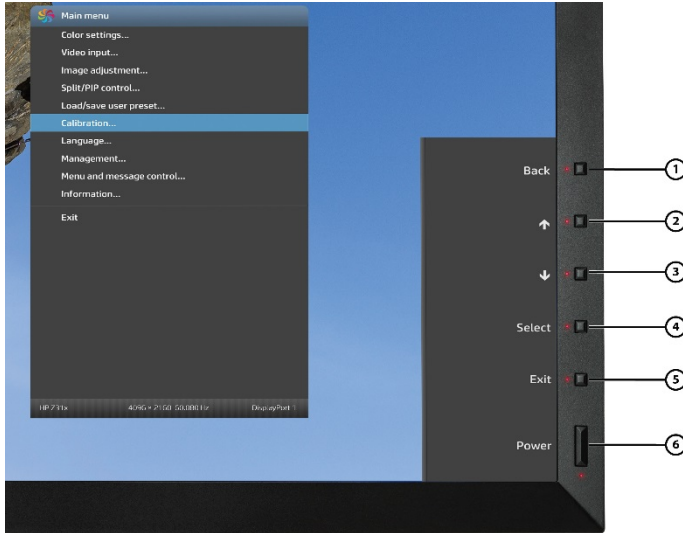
Main menu
Color settings...
Video input...
Image adjustment...
Split/PIP control...
Load/save user preset...
Calibration...
Language...
Management...
Menu and message control...
Information...
Exit

HP Z31x
4096 × 2160 50.00Hz
DisplayPort 1

Back
↑
↓
Select
Exit
Power

1
2
3
4
5
6